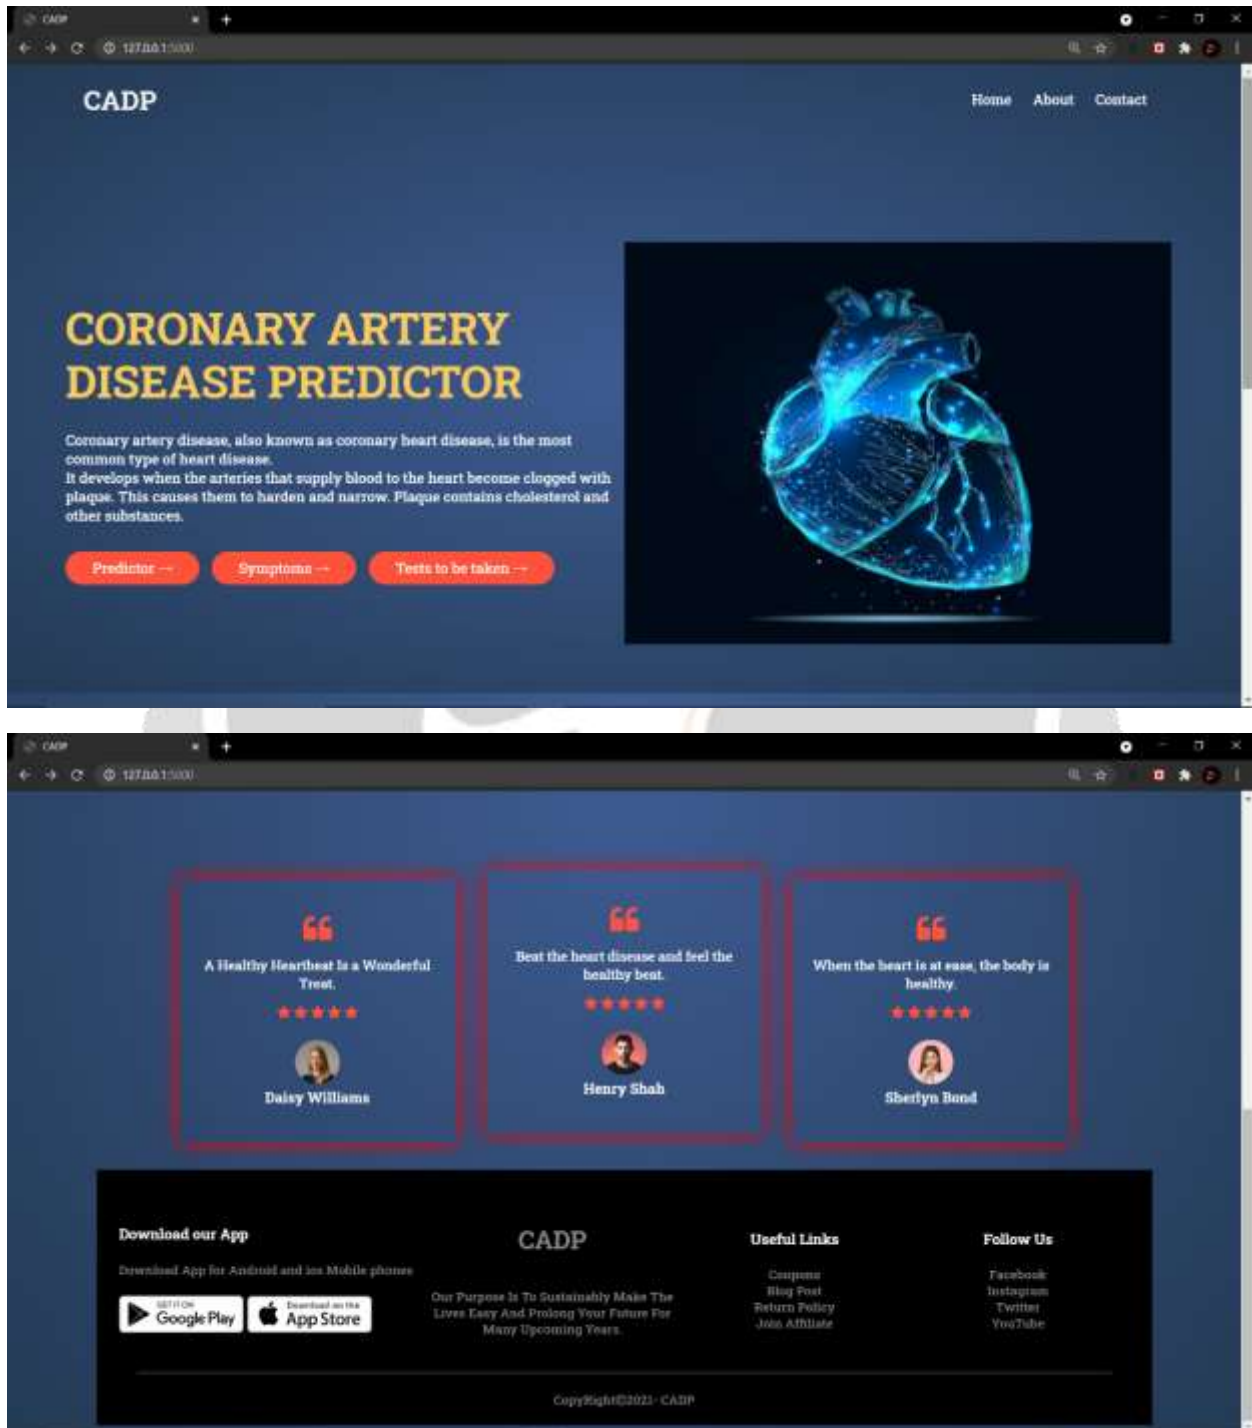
CADP

127.0.0.1:5000

CADP

Home About Contact

CORONARY ARTERY DISEASE PREDICTOR

Coronary artery disease, also known as coronary heart disease, is the most common type of heart disease.
It develops when the arteries that supply blood to the heart become clogged with plaque. This causes them to harden and narrow. Plaque contains cholesterol and other substances.

Predictor → Symptoms → Tests to be taken →

CADP

127.0.0.1:5000

A Healthy Heartbeat Is a Wonderful Treat.

★★★★★

Daisy Williams

Beat the heart disease and feel the healthy beat.

★★★★★

Henry Shah

When the heart is at ease, the body is healthy.

★★★★★

Sherlyn Bond

Download our App

Download App for Android and ios Mobile phones

GET IT ON Google Play

Download on the App Store

CADP

Our Purpose Is To Sustainably Make The Lives Easy And Prolong Your Future For Many Upcoming Years.

Useful Links

Coupons
Blog Post
Return Policy
Join Affiliate

Follow Us

Facebook
Instagram
Twitter
YouTube

CopyRight©2021 - CADP